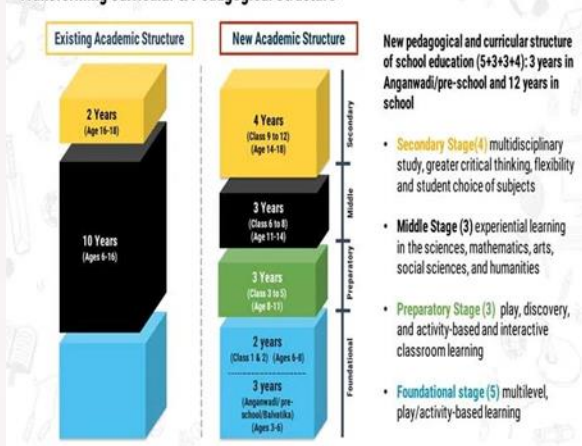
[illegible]

Existing Academic Structure

2 Years
(Age 16-18)

10 Years
(Ages 6-16)

New Academic Structure

4 Years
(Class 9 to 12)
(Age 14-18)

Secondary

3 Years
(Class 6 to 8)
(Age 11-14)

Middle

3 Years
(Class 3 to 5)
(Age 8-11)

Preparatory

2 years
(Class 1 & 2) (Ages 6-8)

3 years
(Anganwadi/ pre-school/Balvatika)
(Ages 3-6)

Foundational

New pedagogical and curricular structure of school education (5+3+3+4): 3 years in Anganwadi/pre-school and 12 years in school

• Secondary Stage(4) multidisciplinary study, greater critical thinking, flexibility and student choice of subjects

• Middle Stage (3) experiential learning in the sciences, mathematics, arts, social sciences, and humanities

• Preparatory Stage (3) play, discovery, and activity-based and interactive classroom learning

• Foundational stage (5) multilevel, play/activity-based learning